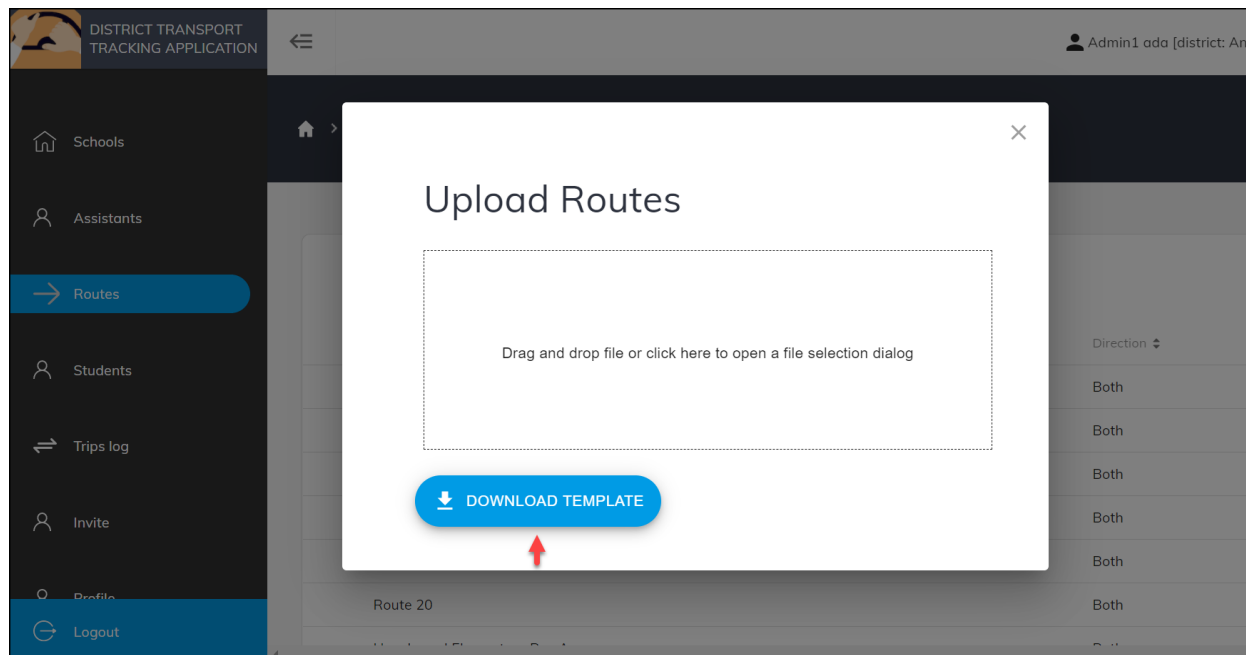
DISTRICT TRANSPORT TRACKING APPLICATION

Admin1 ada [district: An

Schools

Assistants

Routes

Students

Trips log

Invite

Profile

Logout

Upload Routes

Drag and drop file or click here to open a file selection dialog

DOWNLOAD TEMPLATE

Direction

Both

Both

Both

Both

Both

Route 20

Both

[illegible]